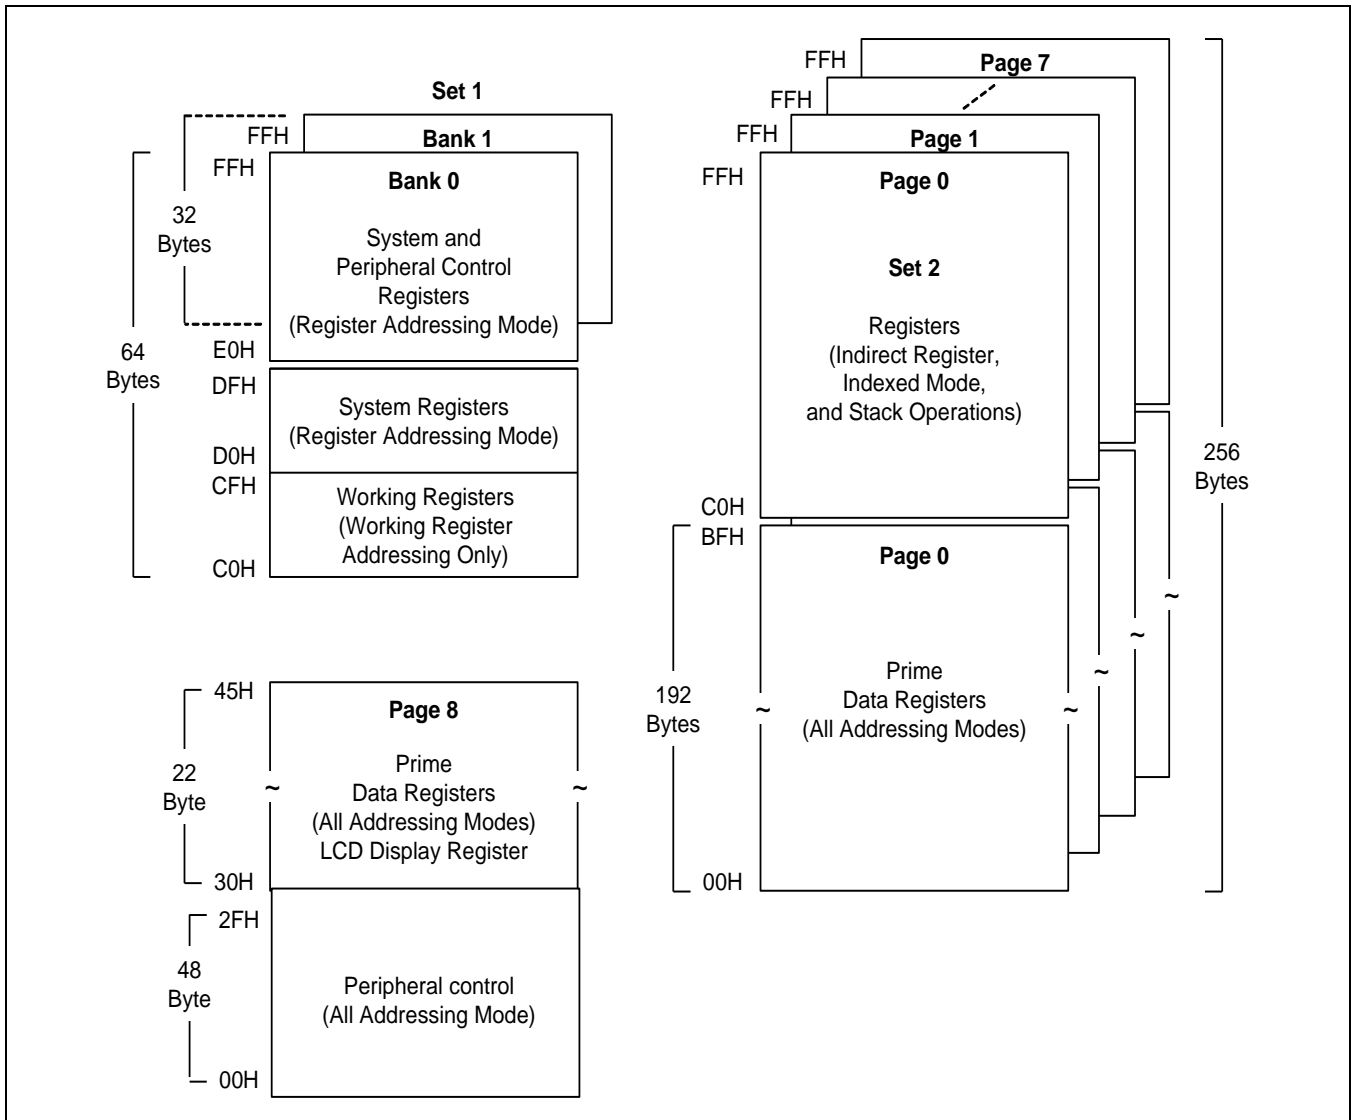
Set 1

FFH

Bank 1

FFH

Bank 0

System and Peripheral Control Registers (Register Addressing Mode)

32 Bytes

64 Bytes

E0H

DFH

System Registers (Register Addressing Mode)

D0H

CFH

Working Registers (Working Register Addressing Only)

C0H

FFH

Page 7

FFH

FFH

Page 1

FFH

Page 0

Set 2

Registers (Indirect Register, Indexed Mode, and Stack Operations)

C0H

BFH

Page 0

Prime Data Registers (All Addressing Modes)

192 Bytes

00H

256 Bytes

~

~

~

~

~

45H

Page 8

Prime Data Registers (All Addressing Modes) LCD Display Register

22 Byte

~

~

30H

2FH

48 Byte

Peripheral control (All Addressing Mode)

00H